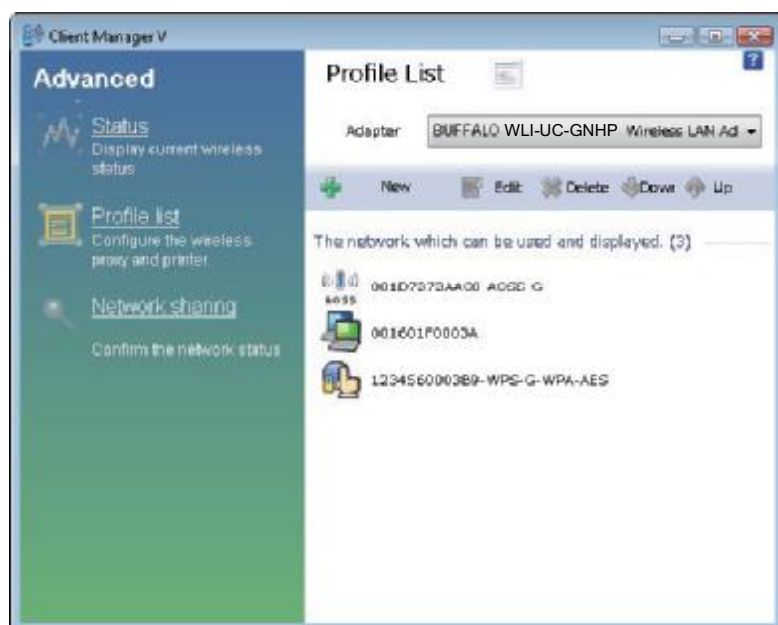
Client Manager V

Advanced

Status
Display current wireless status

Profile list
Configure the wireless proxy and printer.

Network sharing

Confirm the network status

Profile List

Adapter BUFFALO WLI-UC-GNHP Wireless LAN Ad

New Edit Delete Down Up

The network which can be used and displayed. (3)

AOSS 001D73732AA00 AOSS G

001601F0003A

1234560003B9-WPS-G-WPA-AES